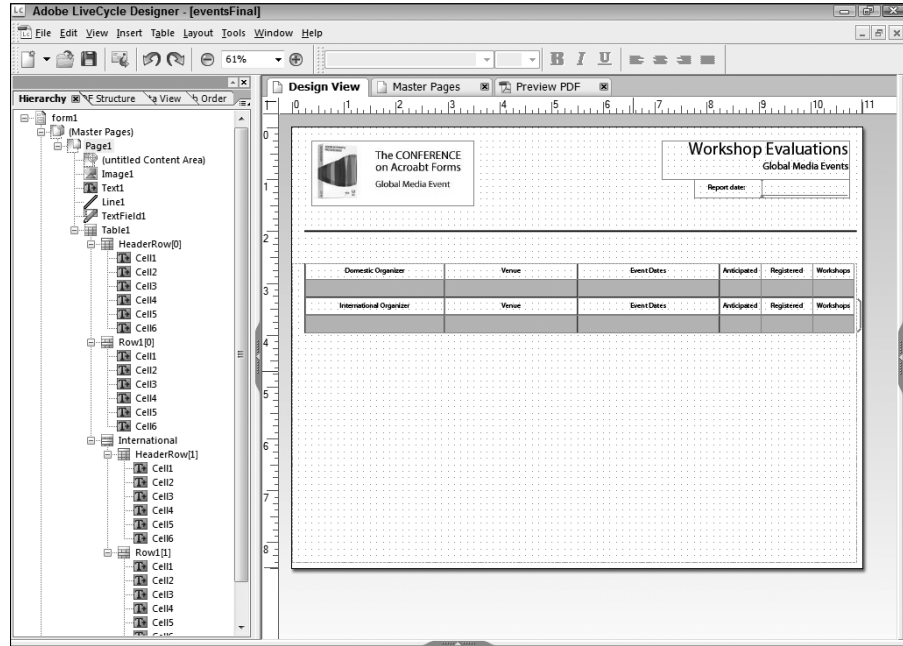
Adobe LiveCycle Designer - [eventsFinal]

File Edit View Insert Table Layout Tools Window Help

61%

Hierarchy F Structure a View Order

form1
(Master Pages)
Page1
(untitled Content Area)
Image1
Text1
Line1
TextField1
Table1
HeaderRow[0]
Cell1
Cell2
Cell3
Cell4
Cell5
Cell6
Row1[0]
Cell1
Cell2
Cell3
Cell4
Cell5
Cell6
International
HeaderRow[1]
Cell1
Cell2
Cell3
Cell4
Cell5
Cell6
Row1[1]
Cell1
Cell2
Cell3
Cell4
Cell5

Design View Master Pages Preview PDF

0 1 2 3 4 5 6 7 8 9 10 11

The CONFERENCE on Acroabt Forms
Global Media Event

Workshop Evaluations
Global Media Events
Report date:

| Domestic Organizer | Venue | Event Dates | Anticipated | Registered | Workshops |
|---|---|---|---|---|---|
| | | | | | |

| International Organizer | Venue | Event Dates | Anticipated | Registered | Workshops |
|---|---|---|---|---|---|
| | | | | | |